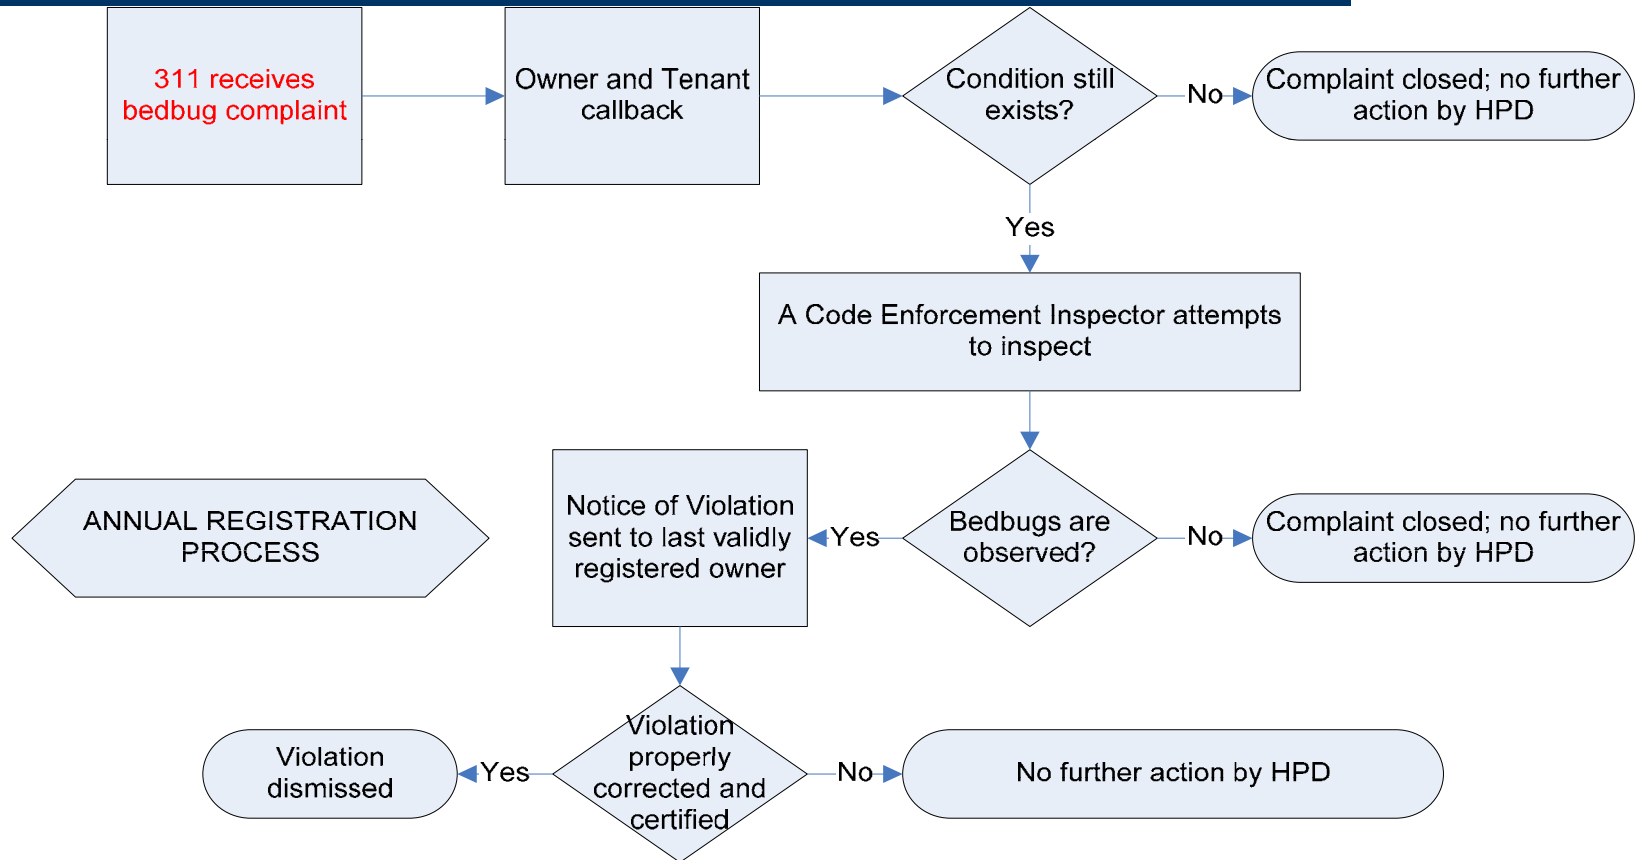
311 receives bedbug complaint

Owner and Tenant callback

Condition still exists?

No

Complaint closed; no further action by HPD

Yes

A Code Enforcement Inspector attempts to inspect

ANNUAL REGISTRATION PROCESS

Notice of Violation sent to last validly registered owner

Yes

Bedbugs are observed?

No

Complaint closed; no further action by HPD

Violation dismissed

Yes

Violation properly corrected and certified

No

No further action by HPD